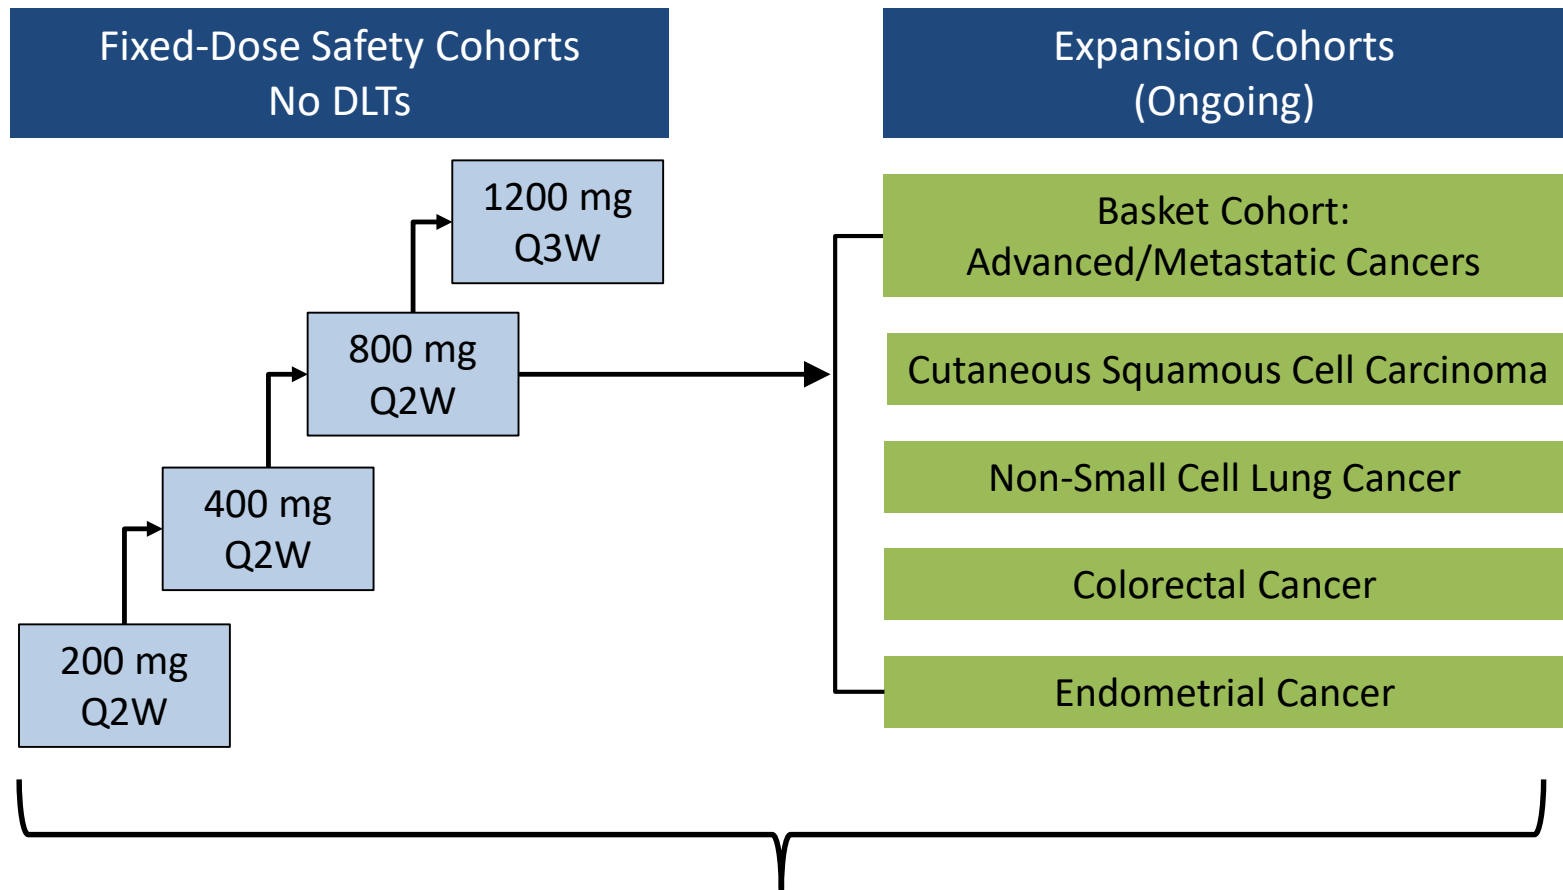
Fixed-Dose Safety Cohorts
No DLTs

Expansion Cohorts
(Ongoing)

1200 mg
Q3W

800 mg
Q2W

400 mg
Q2W

200 mg
Q2W

Basket Cohort:
Advanced/Metastatic Cancers

Cutaneous Squamous Cell Carcinoma

Non-Small Cell Lung Cancer

Colorectal Cancer

Endometrial Cancer